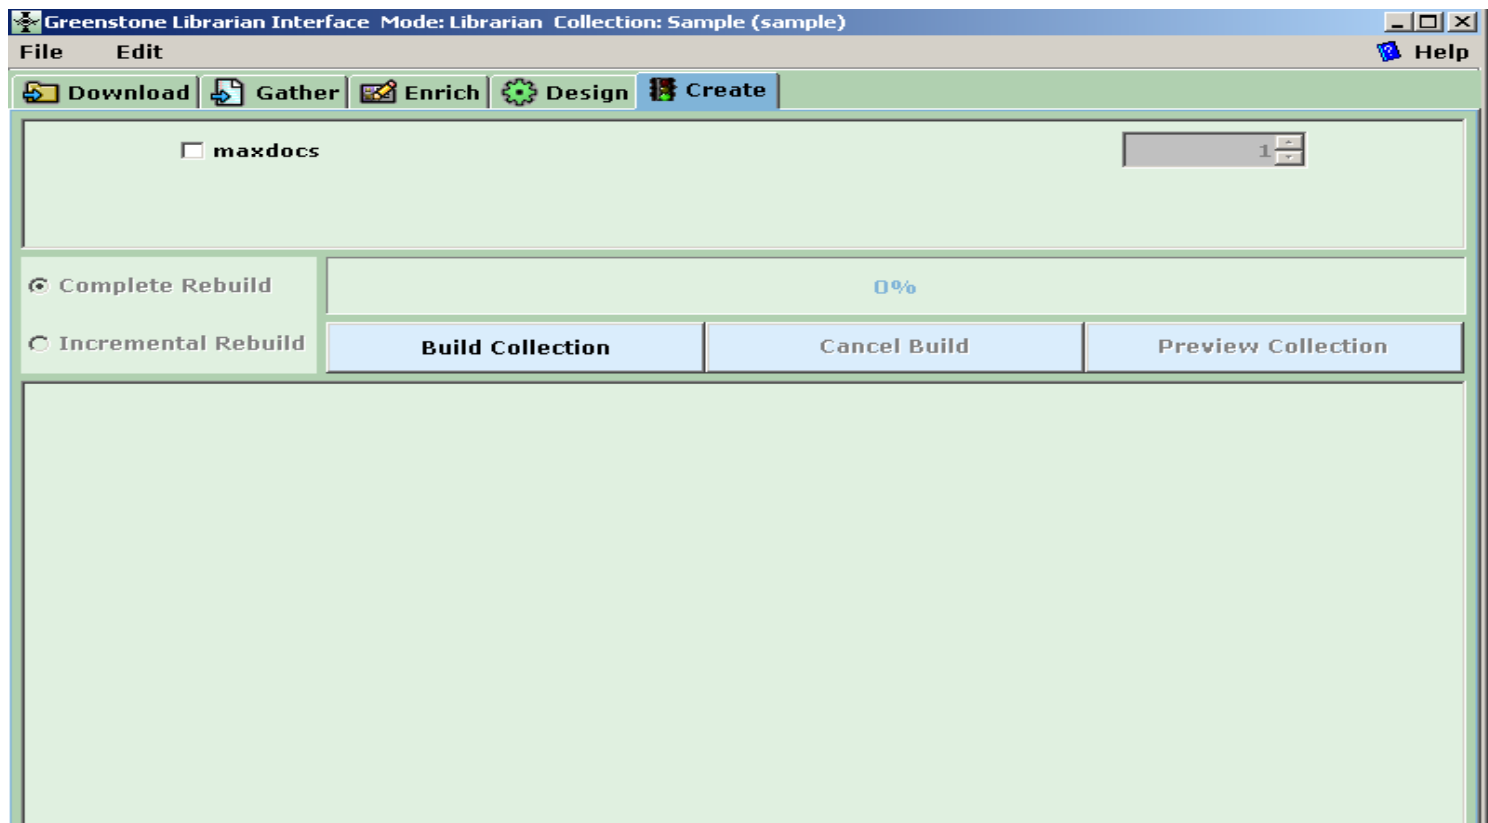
Greenstone Librarian Interface Mode: Librarian Collection: Sample (sample)

File Edit

Help

Download Gather Enrich Design Create

maxdocs

1

Complete Rebuild

Incremental Rebuild

0%

Build Collection

Cancel Build

Preview Collection